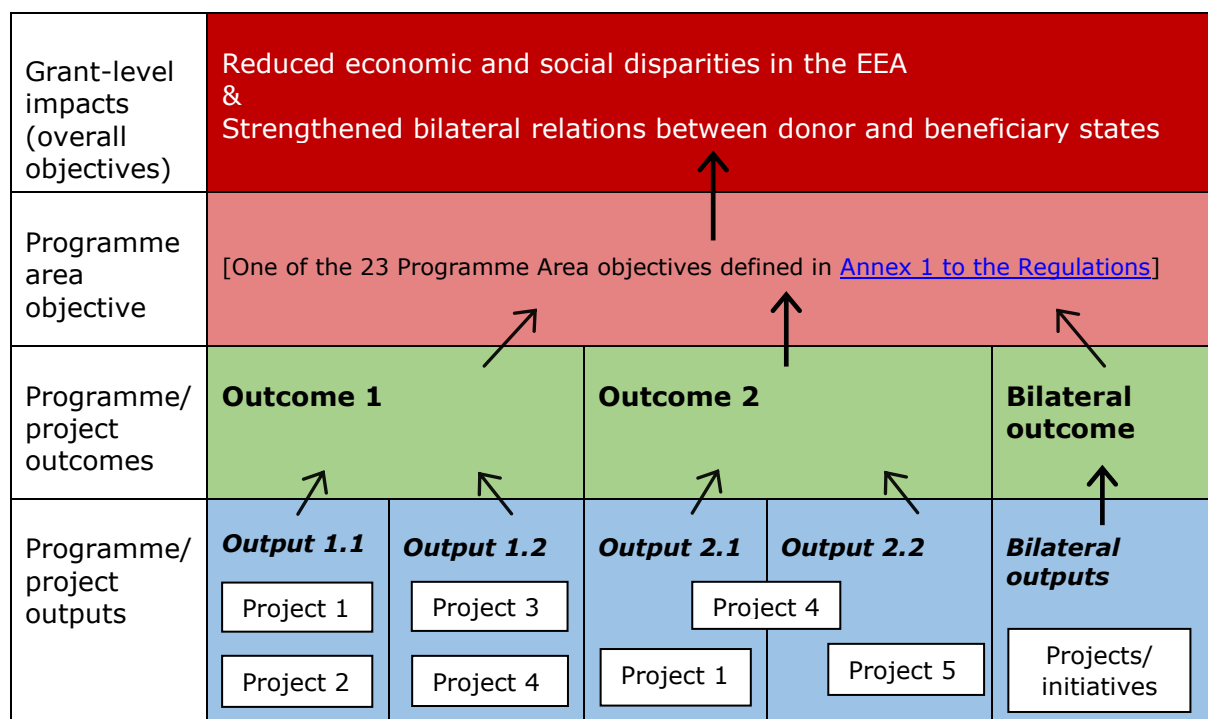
Grant-level impacts (overall objectives)

Reduced economic and social disparities in the EEA
&
Strengthened bilateral relations between donor and beneficiary states

Programme area objective

[One of the 23 Programme Area objectives defined in Annex 1 to the Regulations]

Programme/ project outcomes

**Outcome 1**

**Outcome 2**

**Bilateral outcome**

Programme/ project outputs

***Output 1.1***

Project 1

Project 2

***Output 1.2***

Project 3

Project 4

***Output 2.1***

***Output 2.2***

Project 4

Project 1

Project 5

***Bilateral outputs***

Projects/ initiatives